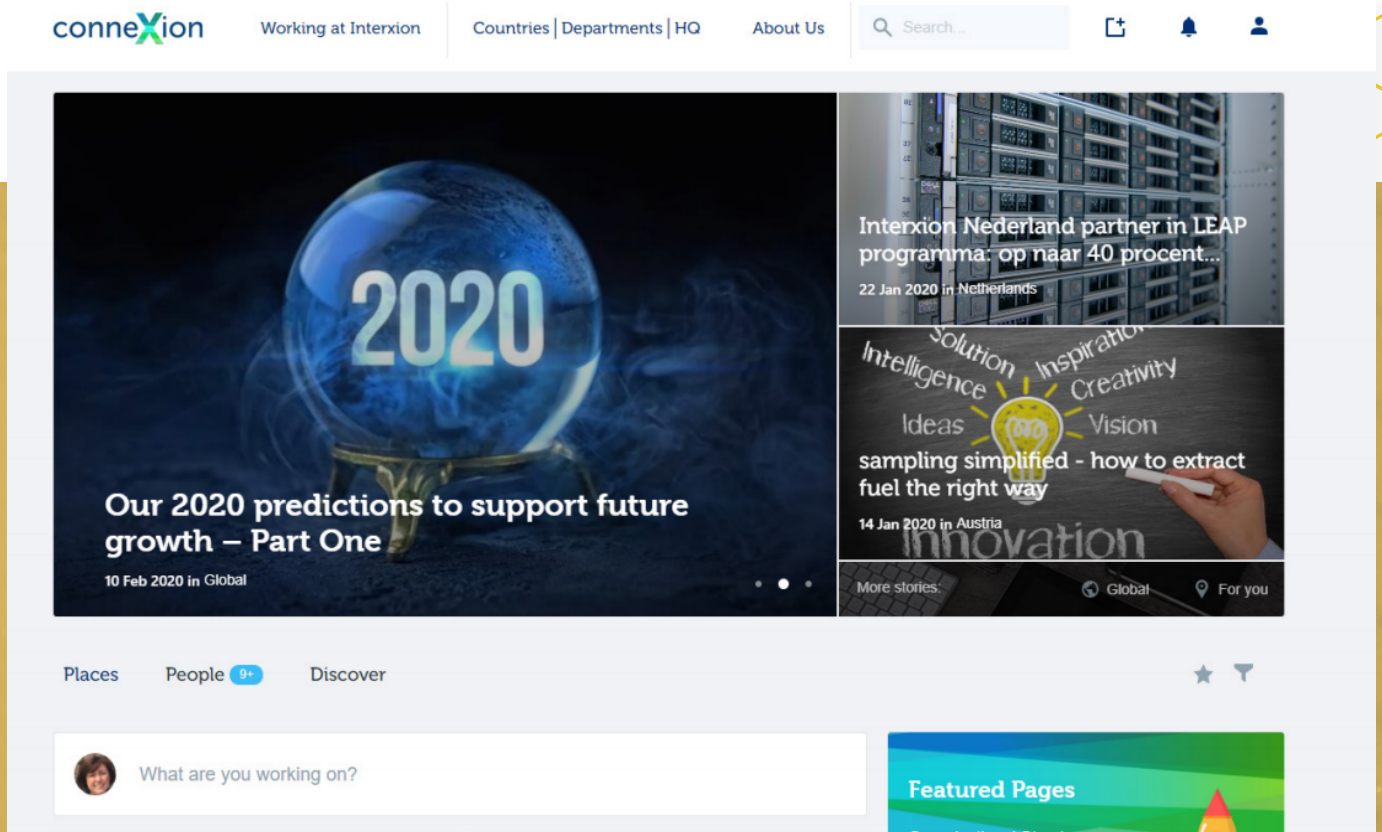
conneXion

Working at Interxion

Countries | Departments | HQ

About Us

Search...

2020

Our 2020 predictions to support future growth – Part One

10 Feb 2020 in Global

Interxion Nederland partner in LEAP programma: op naar 40 procent...

22 Jan 2020 in Netherlands

Solution Inspiration Intelligence Creativity Ideas Vision

sampling simplified - how to extract fuel the right way

14 Jan 2020 in Austria

Innovation

More stories:

Global

For you

Places

People 9+

Discover

What are you working on?

Featured Pages